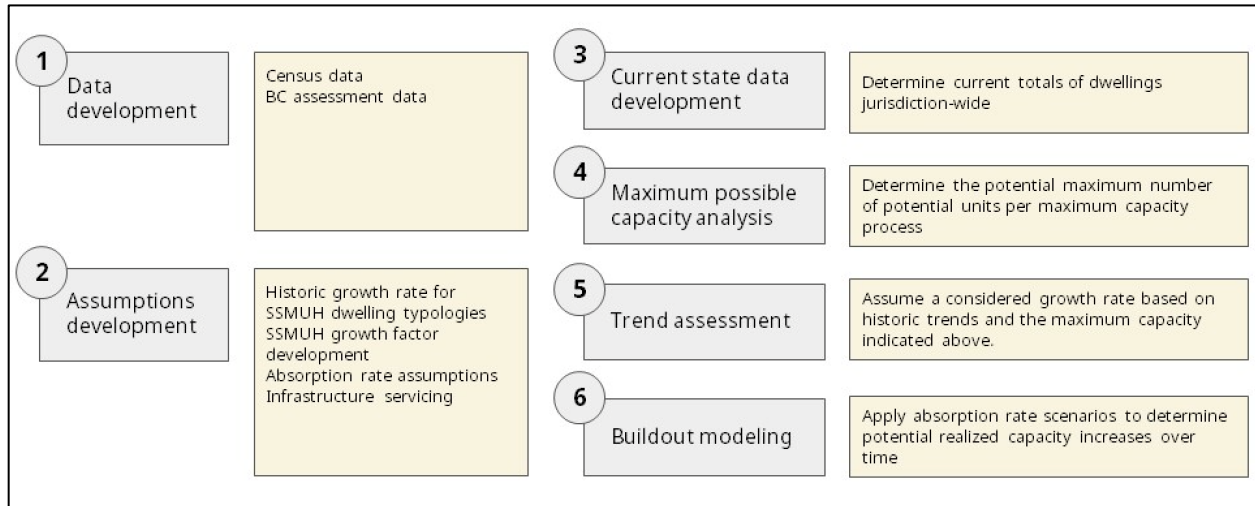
1
Data development

Census data
BC assessment data

2
Assumptions development

Historic growth rate for SSMUH dwelling typologies
SSMUH growth factor development
Absorption rate assumptions
Infrastructure servicing

3
Current state data development

Determine current totals of dwellings jurisdiction-wide

4
Maximum possible capacity analysis

Determine the potential maximum number of potential units per maximum capacity process

5
Trend assessment

Assume a considered growth rate based on historic trends and the maximum capacity indicated above.

6
Buildout modeling

Apply absorption rate scenarios to determine potential realized capacity increases over time